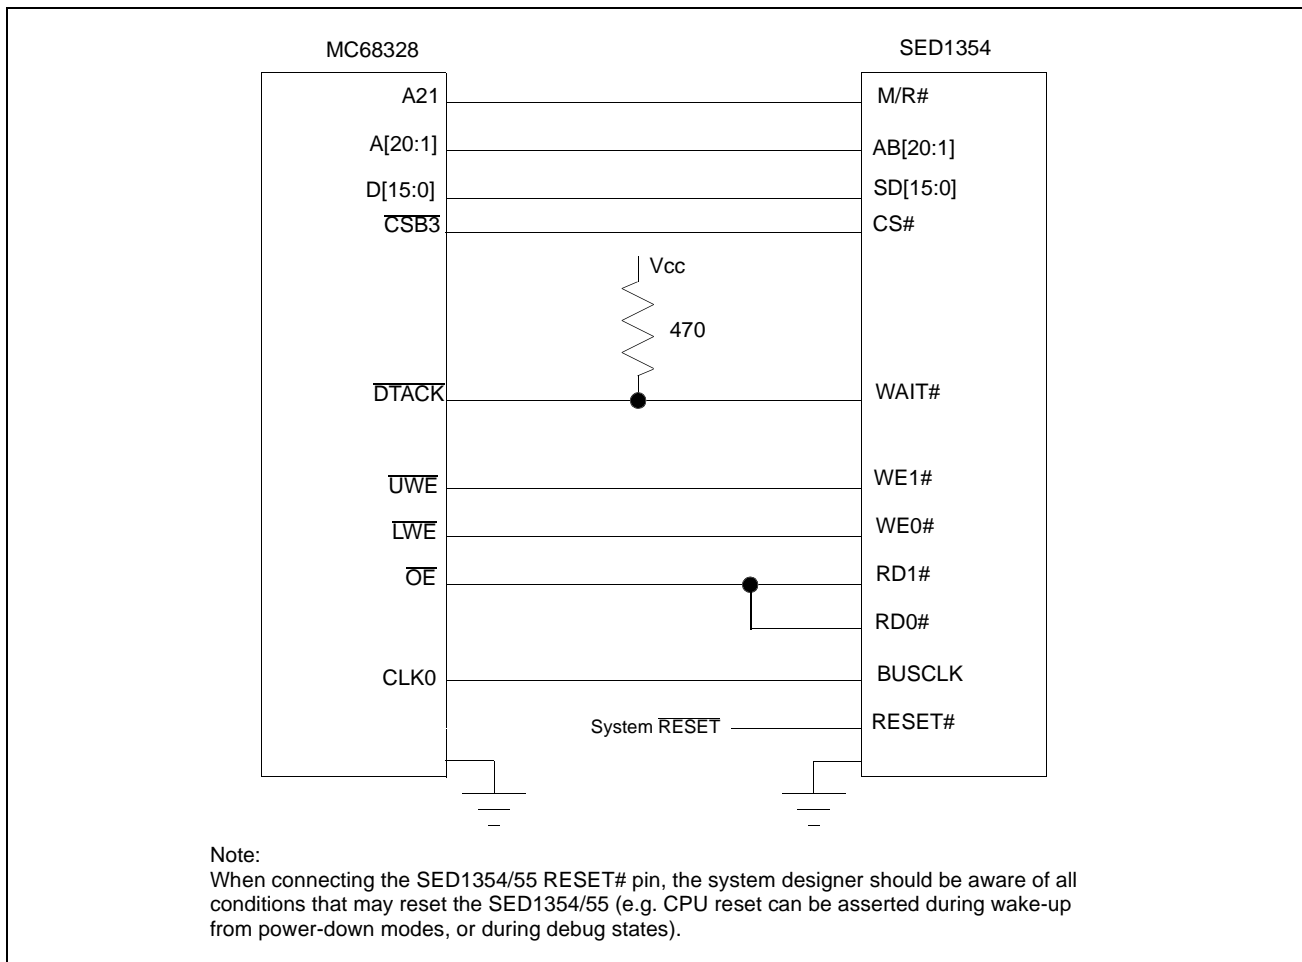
MC68328

SED1354

A21

M/R#

A[20:1]

AB[20:1]

D[15:0]

SD[15:0]

$\overline{CSB3}$

CS#

Vcc

470

$\overline{DTACK}$

WAIT#

$\overline{UWE}$

WE1#

$\overline{LWE}$

WE0#

$\overline{OE}$

RD1#

RD0#

CLK0

BUSCLK

System $\overline{RESET}$

RESET#

Note:
When connecting the SED1354/55 RESET# pin, the system designer should be aware of all conditions that may reset the SED1354/55 (e.g. CPU reset can be asserted during wake-up from power-down modes, or during debug states).